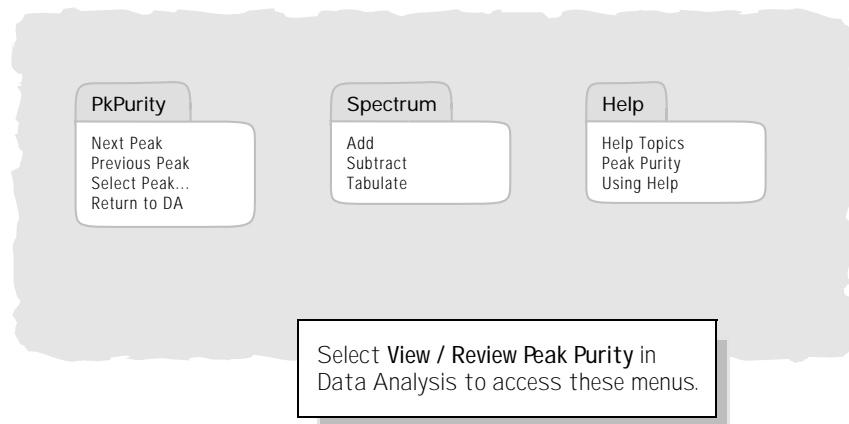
PkPurity

Next Peak
Previous Peak
Select Peak...
Return to DA

Spectrum

Add
Subtract
Tabulate

Help

Help Topics
Peak Purity
Using Help

Select **View / Review Peak Purity** in Data Analysis to access these menus.